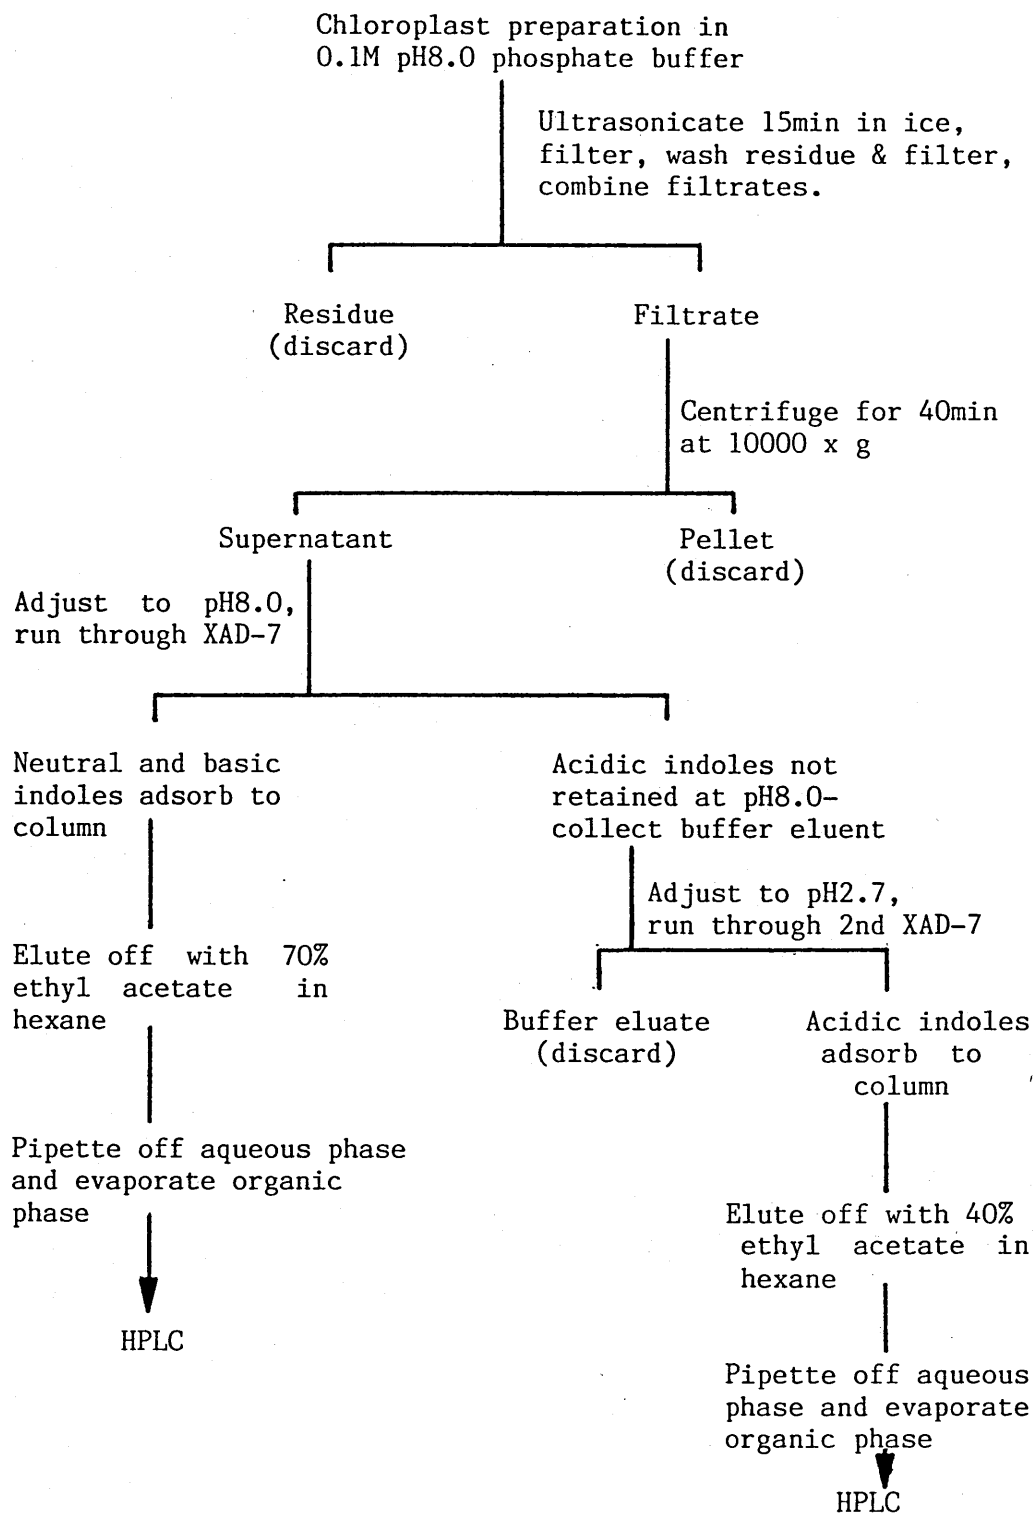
Chloroplast preparation in 0.1M pH8.0 phosphate buffer

Ultrasonicate 15min in ice, filter, wash residue & filter, combine filtrates.

Residue (discard)

Filtrate

Centrifuge for 40min at 10000 x g

Supernatant

Pellet (discard)

Adjust to pH8.0, run through XAD-7

Neutral and basic indoles adsorb to column

Elute off with 70% ethyl acetate in hexane

Pipette off aqueous phase and evaporate organic phase

HPLC

Acidic indoles not retained at pH8.0- collect buffer eluent

Adjust to pH2.7, run through 2nd XAD-7

Buffer eluate (discard)

Acidic indoles adsorb to column

Elute off with 40% ethyl acetate in hexane

Pipette off aqueous phase and evaporate organic phase

HPLC